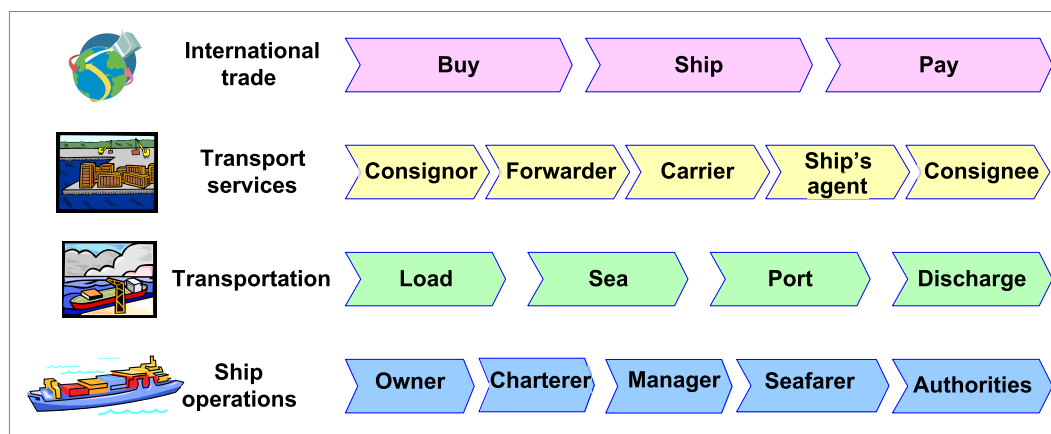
International trade
Buy
Ship
Pay

Transport services
Consignor
Forwarder
Carrier
Ship’s agent
Consignee

Transportation
Load
Sea
Port
Discharge

Ship operations
Owner
Charterer
Manager
Seafarer
Authorities